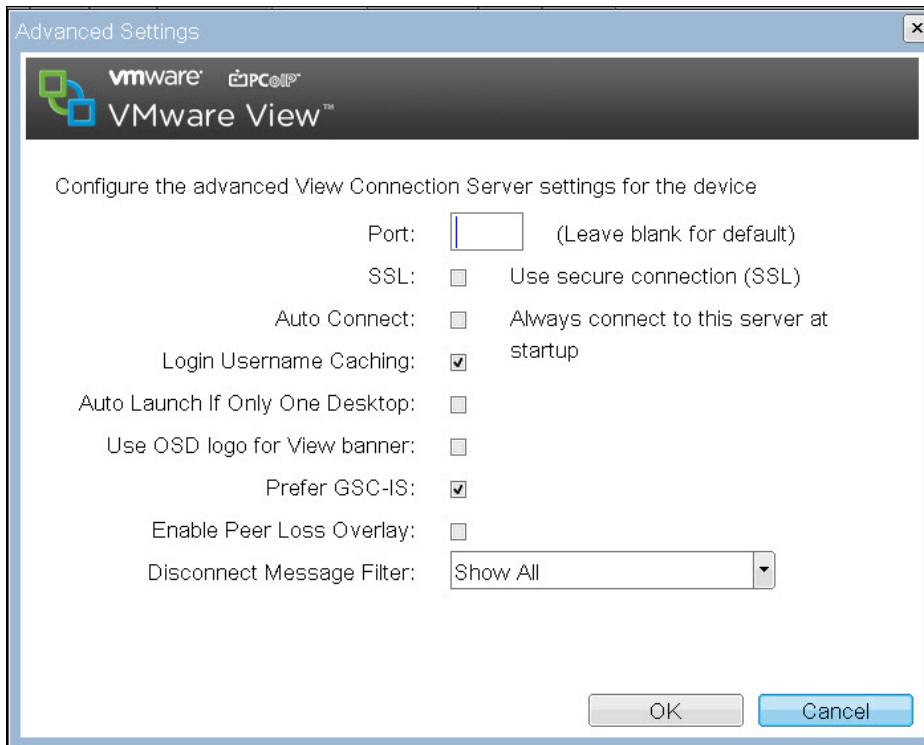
Advanced Settings

vmware PCoIP
VMware View™

Configure the advanced View Connection Server settings for the device

Port: (Leave blank for default)

SSL: Use secure connection (SSL)

Auto Connect: Always connect to this server at startup

Login Username Caching:

Auto Launch If Only One Desktop:

Use OSD logo for View banner:

Prefer GSC-IS:

Enable Peer Loss Overlay:

Disconnect Message Filter: Show All

OK Cancel